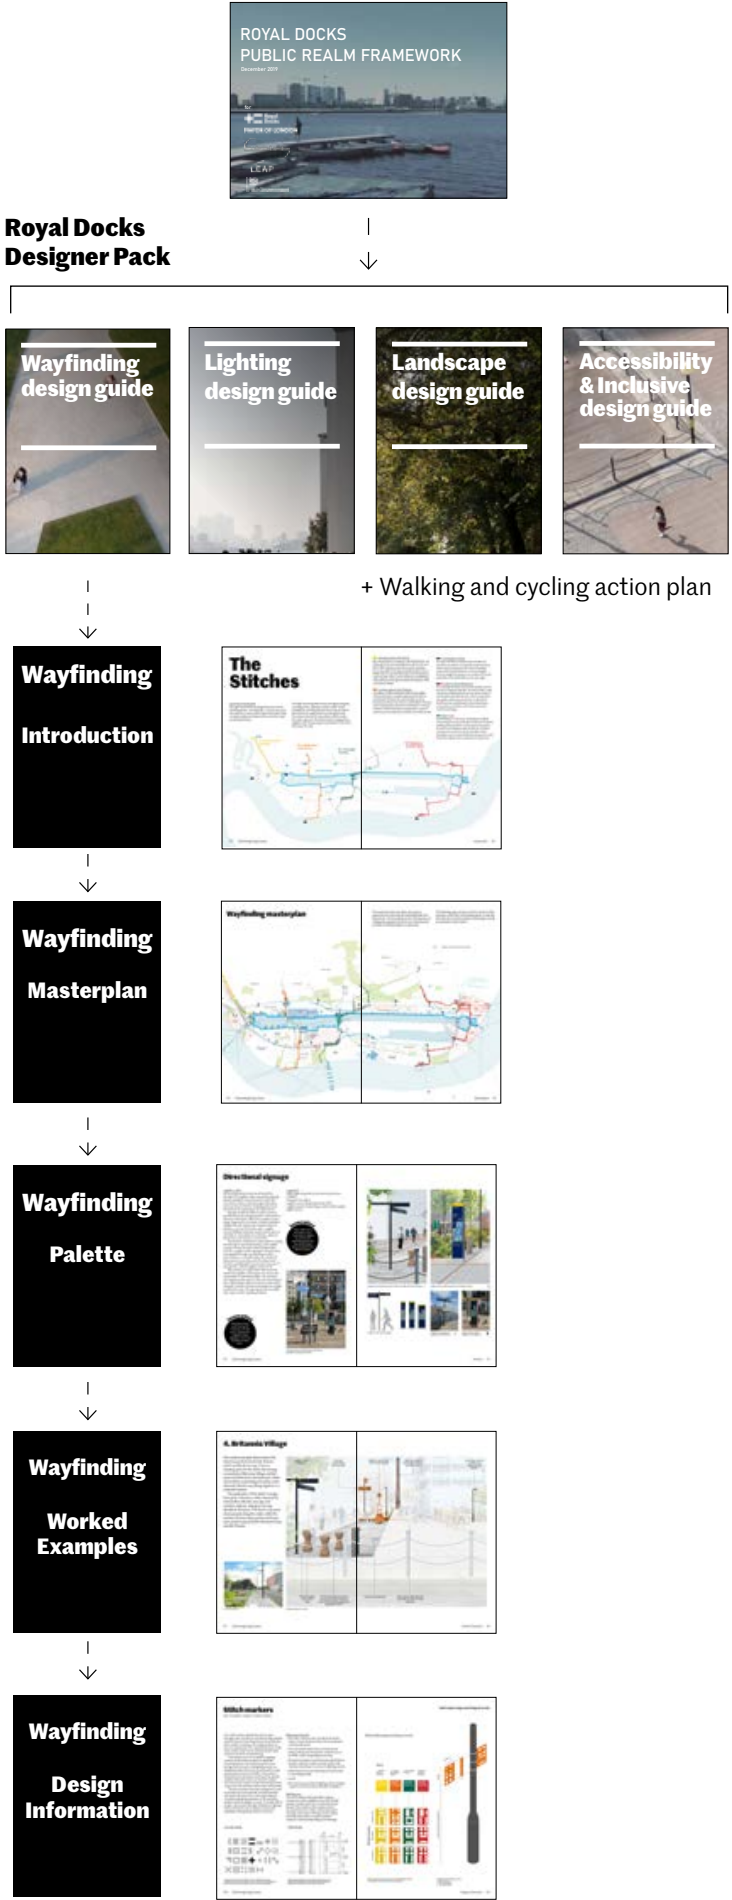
ROYAL DOCKS
PUBLIC REALM FRAMEWORK
December 2019

MAYOR OF LONDON

LEAP

Royal Docks
Designer Pack

Wayfinding design guide

Lighting design guide

Landscape design guide

Accessibility & Inclusive design guide

+ Walking and cycling action plan

Wayfinding
Introduction

The Stitches

Wayfinding
Masterplan

Wayfinding masterplan

Wayfinding
Palette

Directional signage

Wayfinding
Worked Examples

4. Britannia Village

Wayfinding
Design Information

Stitch markers